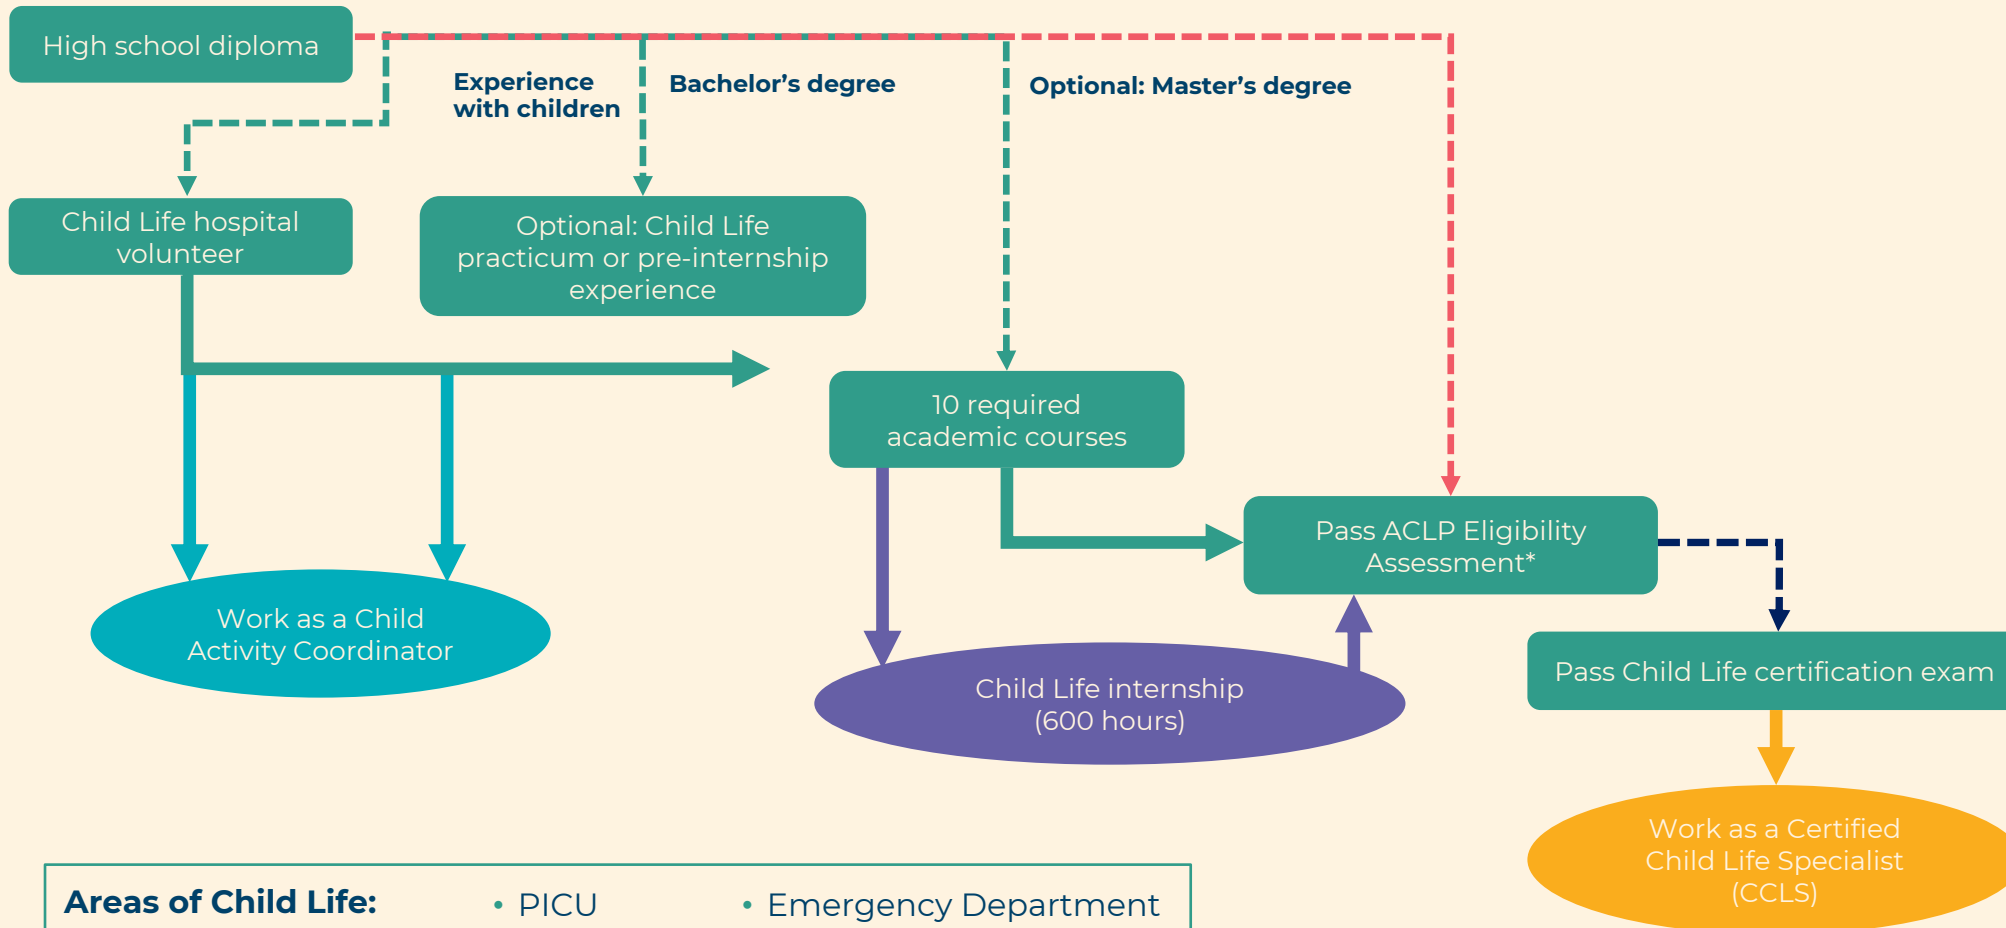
High school diploma

Experience with children

Bachelor’s degree

Optional: Master’s degree

Child Life hospital volunteer

Optional: Child Life practicum or pre-internship experience

10 required academic courses

Pass ACLP Eligibility Assessment*

Work as a Child Activity Coordinator

Child Life internship (600 hours)

Pass Child Life certification exam

Work as a Certified Child Life Specialist (CCLS)

Areas of Child Life:
• PICU
• Emergency Department